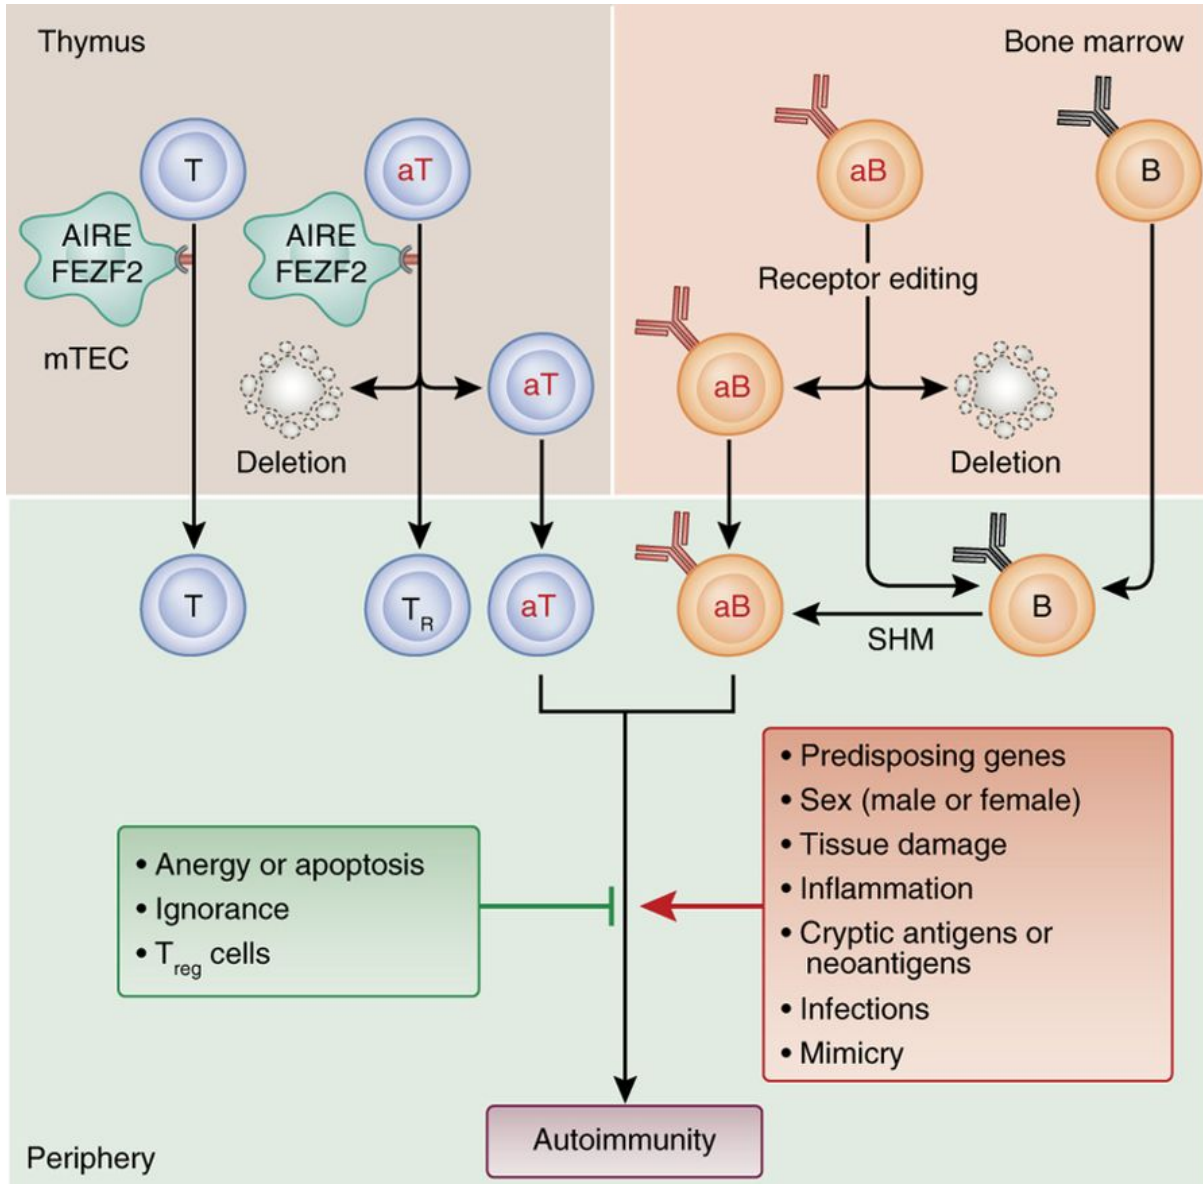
Thymus

Bone marrow

T

aT

aB

B

AIRE FEZF2

AIRE FEZF2

mTEC

Receptor editing

aT

aB

Deletion

Deletion

T

$T_R$

aT

aB

B

SHM

• Anergy or apoptosis
• Ignorance
• $T_{reg}$ cells

• Predisposing genes
• Sex (male or female)
• Tissue damage
• Inflammation
• Cryptic antigens or neoantigens
• Infections
• Mimicry

Autoimmunity

Periphery